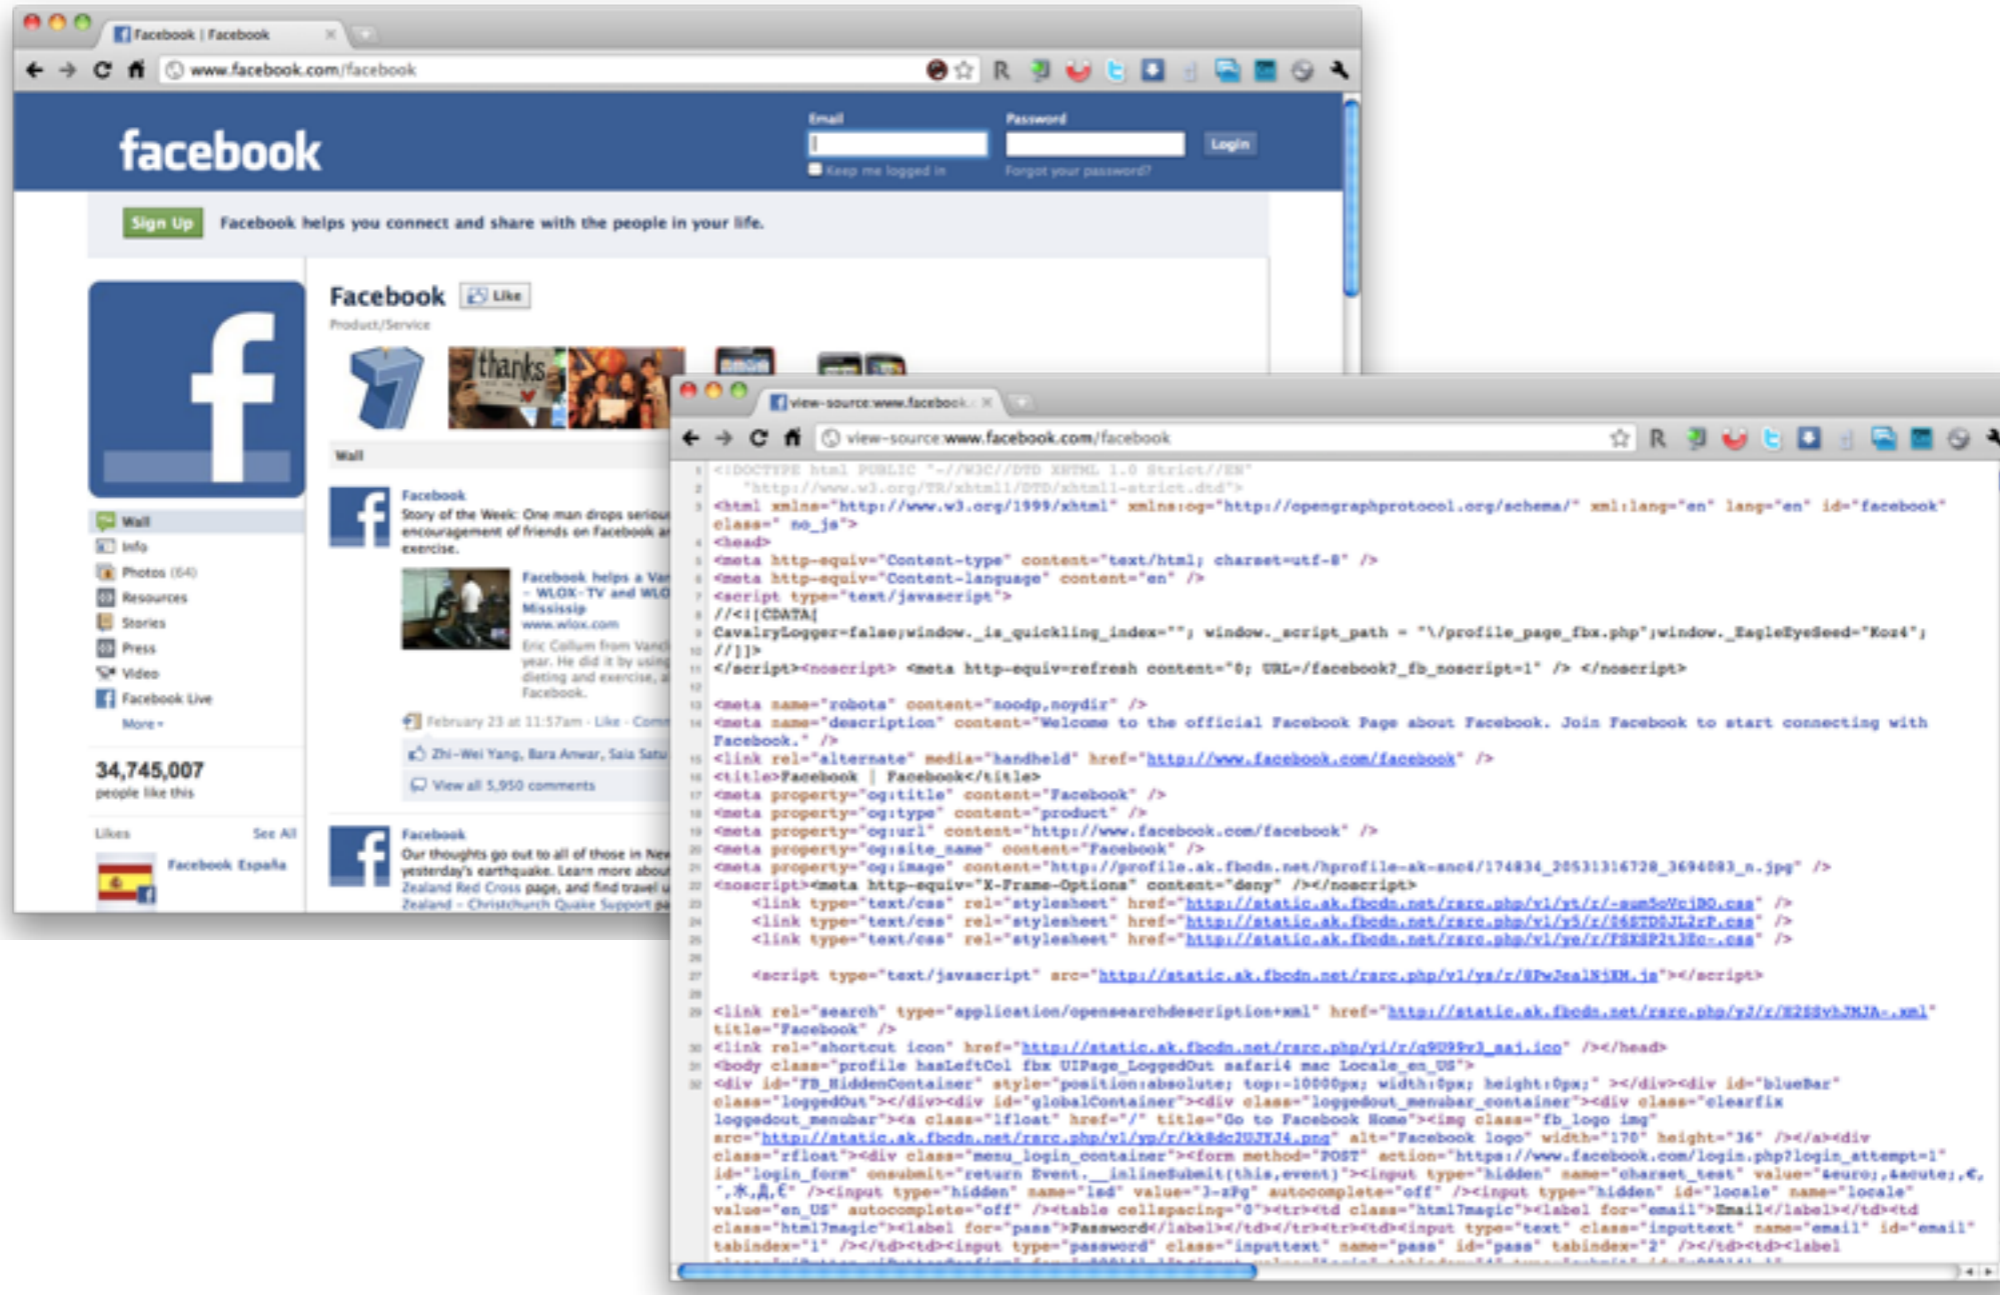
Facebook | Facebook

www.facebook.com/facebook

facebook

Email

Password

Login

Keep me logged in

Forgot your password?

Sign Up

Facebook helps you connect and share with the people in your life.

Facebook

Like

Product/Service

thanks

Wall

Info

Photos (64)

Resources

Stories

Press

Video

Facebook Live

More

34,745,007
people like this

Likes

See All

Facebook España

Wall

Facebook
Story of the Week: One man drops seriou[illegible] encouragement of friends on Facebook a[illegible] exercise.

Facebook helps a Va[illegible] - WLOX-TV and WLO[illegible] Mississip
www.wlox.com

Eric Collum from Vanc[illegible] year. He did it by using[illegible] dieting and exercise, a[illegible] Facebook.

February 23 at 11:57am · Like · Comm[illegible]

Zhi-Wei Yang, Bara Anwar, Saia Satu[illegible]

View all 5,950 comments

Facebook
Our thoughts go out to all of those in New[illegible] yesterday's earthquake. Learn more abou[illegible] Zealand Red Cross page, and find travel u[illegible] Zealand - Christchurch Quake Support pa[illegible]

view-source:www.facebook

view-source:www.facebook.com/facebook

1 <!DOCTYPE html PUBLIC "-//W3C//DTD XHTML 1.0 Strict//EN"
2 "http://www.w3.org/TR/xhtml1/DTD/xhtml1-strict.dtd">
3 <html xmlns="http://www.w3.org/1999/xhtml" xmlns:og="http://opengraphprotocol.org/schema/" xml:lang="en" lang="en" id="facebook" class=" no_js">
4 <head>
5 <meta http-equiv="Content-type" content="text/html; charset=utf-8" />
6 <meta http-equiv="Content-language" content="en" />
7 <script type="text/javascript">
8 //<![CDATA[
9 CavalryLogger=false;window._is_quickling_index=""; window._script_path = "\/profile_page_fbx.php";window._EagleEyeSeed="Koz4";
10 //]]>
11 </script><noscript> <meta http-equiv=refresh content="0; URL=/facebook?_fb_noscript=1" /> </noscript>
12
13 <meta name="robots" content="noodp,noydir" />
14 <meta name="description" content="Welcome to the official Facebook Page about Facebook. Join Facebook to start connecting with Facebook." />
15 <link rel="alternate" media="handheld" href="http://www.facebook.com/facebook" />
16 <title>Facebook | Facebook</title>
17 <meta property="og:title" content="Facebook" />
18 <meta property="og:type" content="product" />
19 <meta property="og:url" content="http://www.facebook.com/facebook" />
20 <meta property="og:site_name" content="Facebook" />
21 <meta property="og:image" content="http://profile.ak.fbcdn.net/hprofile-ak-snc4/174834_20531316728_3694083_n.jpg" />
22 <noscript><meta http-equiv="X-Frame-Options" content="deny" /></noscript>
23 <link type="text/css" rel="stylesheet" href="http://static.ak.fbcdn.net/rsrc.php/v1/yt/r/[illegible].css" />
24 <link type="text/css" rel="stylesheet" href="http://static.ak.fbcdn.net/rsrc.php/v1/y5/r/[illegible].css" />
25 <link type="text/css" rel="stylesheet" href="http://static.ak.fbcdn.net/rsrc.php/v1/ye/r/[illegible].css" />
26
27 <script type="text/javascript" src="http://static.ak.fbcdn.net/rsrc.php/v1/ys/r/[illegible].js"></script>
28
29 <link rel="search" type="application/opensearchdescription+xml" href="http://static.ak.fbcdn.net/rsrc.php/yJ/r/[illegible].xml" title="Facebook" />
30 <link rel="shortcut icon" href="http://static.ak.fbcdn.net/rsrc.php/yi/r/q9U99v3_saj.ico" /></head>
31 <body class="profile hasLeftCol fbx UIPage_LoggedOut safari4 mac Locale_en_US">
32 <div id="FB_HiddenContainer" style="position:absolute; top:-10000px; width:0px; height:0px;" ></div><div id="blueBar" class="loggedOut"></div><div id="globalContainer"><div class="loggedout_menubar_container"><div class="clearfix loggedout_menubar"><a class="lfloat" href="/" title="Go to Facebook Home"><img class="fb_logo img" src="http://static.ak.fbcdn.net/rsrc.php/v1/yp/r/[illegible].png" alt="Facebook logo" width="170" height="36" /></a><div class="rfloat"><div class="menu_login_container"><form method="POST" action="https://www.facebook.com/login.php?login_attempt=1" id="login_form" onsubmit="return Event.__inlineSubmit(this,event)"><input type="hidden" name="charset_test" value="&euro;,&acute;,€,´,水,Д,Є" /><input type="hidden" name="lsd" value="3-sPg" autocomplete="off" /><input type="hidden" id="locale" name="locale" value="en_US" autocomplete="off" /><table cellspacing="0"><tr><td class="html7magic"><label for="email">Email</label></td><td class="html7magic"><label for="pass">Password</label></td></tr><tr><td><input type="text" class="inputtext" name="email" id="email" tabindex="1" /></td><td><input type="password" class="inputtext" name="pass" id="pass" tabindex="2" /></td><td><label